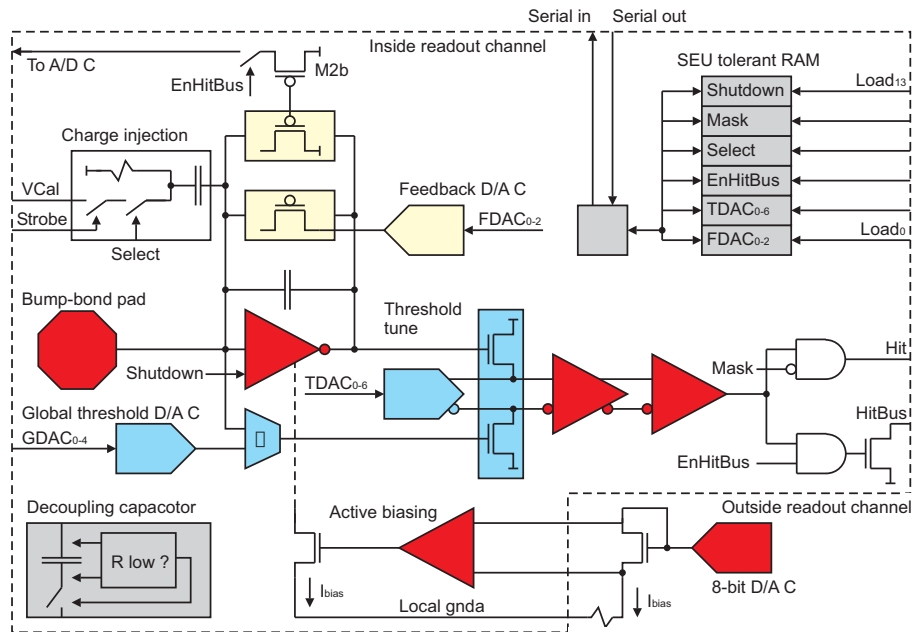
Serial in Serial out

Inside readout channel

To A/D C

EnHitBus

M2b

SEU tolerant RAM

Shutdown

Load$_{13}$

Mask

Select

EnHitBus

TDAC$_{0\text{-}6}$

FDAC$_{0\text{-}2}$

Load$_0$

Charge injection

VCal

Strobe

Select

Feedback D/A C

FDAC$_{0\text{-}2}$

Bump-bond pad

Threshold tune

Shutdown

TDAC$_{0\text{-}6}$

Mask

Hit

Global threshold D/A C

GDAC$_{0\text{-}4}$

HitBus

EnHitBus

Decoupling capacotor

R low ?

Active biasing

Outside readout channel

I$_{bias}$

I$_{bias}$

8-bit D/A C

Local gnda